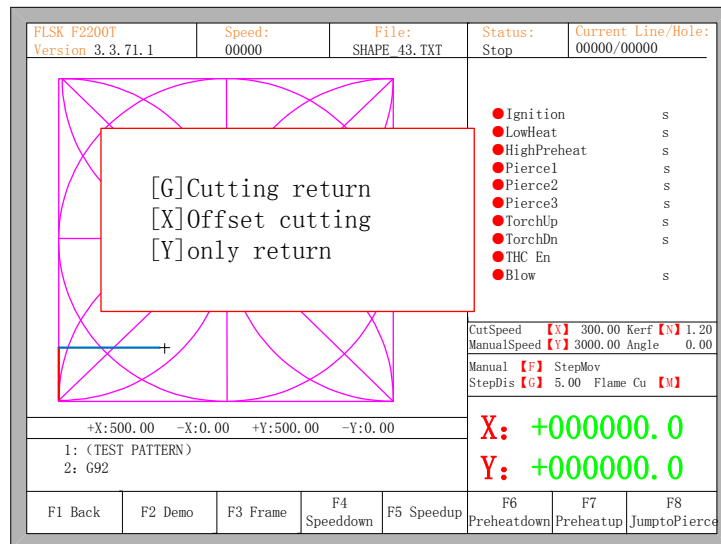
FLSK F2200T
Version 3.3.71.1

Speed:
00000

File:
SHAPE_43.TXT

Status:
Stop

Current Line/Hole:
00000/00000

[G]Cutting return
[X]Offset cutting
[Y]only return

Ignition s
LowHeat s
HighPreheat s
Pierce1 s
Pierce2 s
Pierce3 s
TorchUp s
TorchDn s
THC En
Blow s

CutSpeed 【X】 300.00 Kerf 【N】 1.20
ManualSpeed 【Y】 3000.00 Angle 0.00

Manual 【F】 StepMov
StepDis 【G】 5.00 Flame Cu 【M】

+X:500.00 -X:0.00 +Y:500.00 -Y:0.00

1: (TEST PATTERN)
2: G92

X: +000000.0
Y: +000000.0

F1 Back
F2 Demo
F3 Frame
F4 Speeddown
F5 Speedup
F6 Preheatdown
F7 Preheatup
F8 JumptoPierce